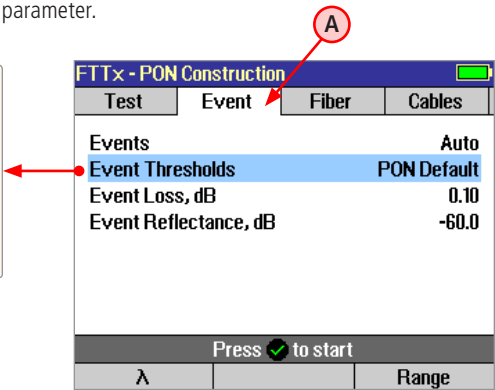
parameter.

A

FTTx - PON Construction

| Test | Event | Fiber | Cables |
|---|---|---|---|

Events Auto
Event Thresholds PON Default
Event Loss, dB 0.10
Event Reflectance, dB -60.0

Press to start

λ Range